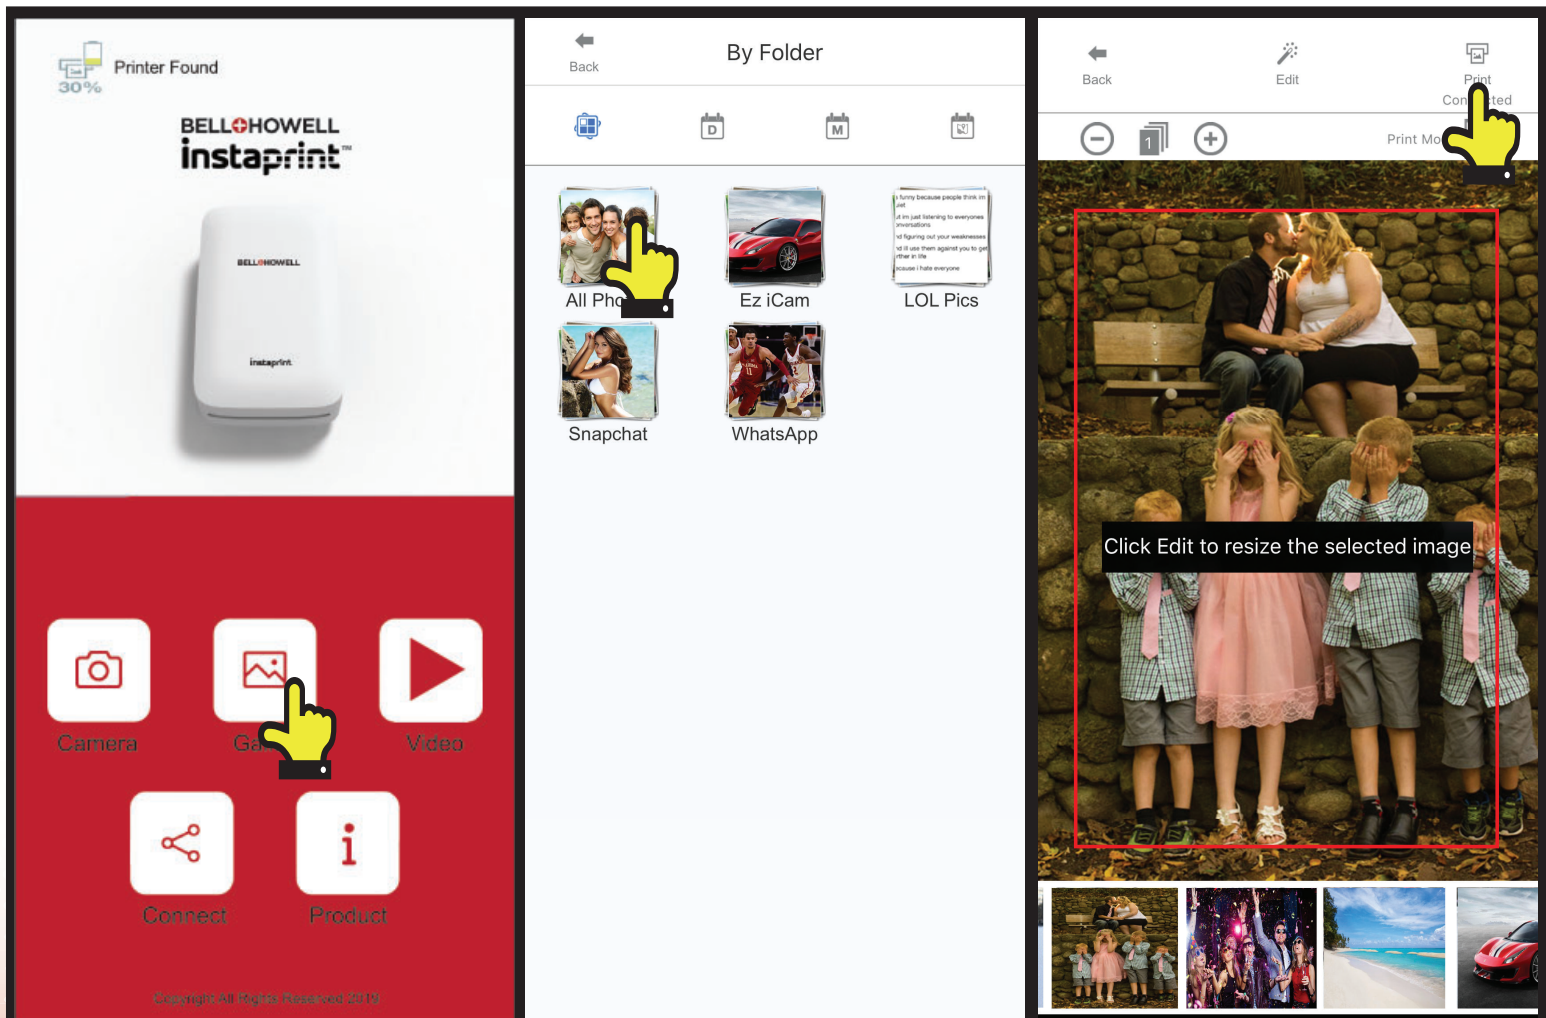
30%
Printer Found

BELL+HOWELL
instaprint™

BELL+HOWELL
instaprint

Camera
Ga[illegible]
Video
Connect
Product

Copyright All Rights Reserved 2019

Back
By Folder

D
M

All Pho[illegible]
Ez iCam
LOL Pics
Snapchat
WhatsApp

Back
Edit
Print
Con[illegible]ted

1
Print Mo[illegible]

Click Edit to resize the selected image